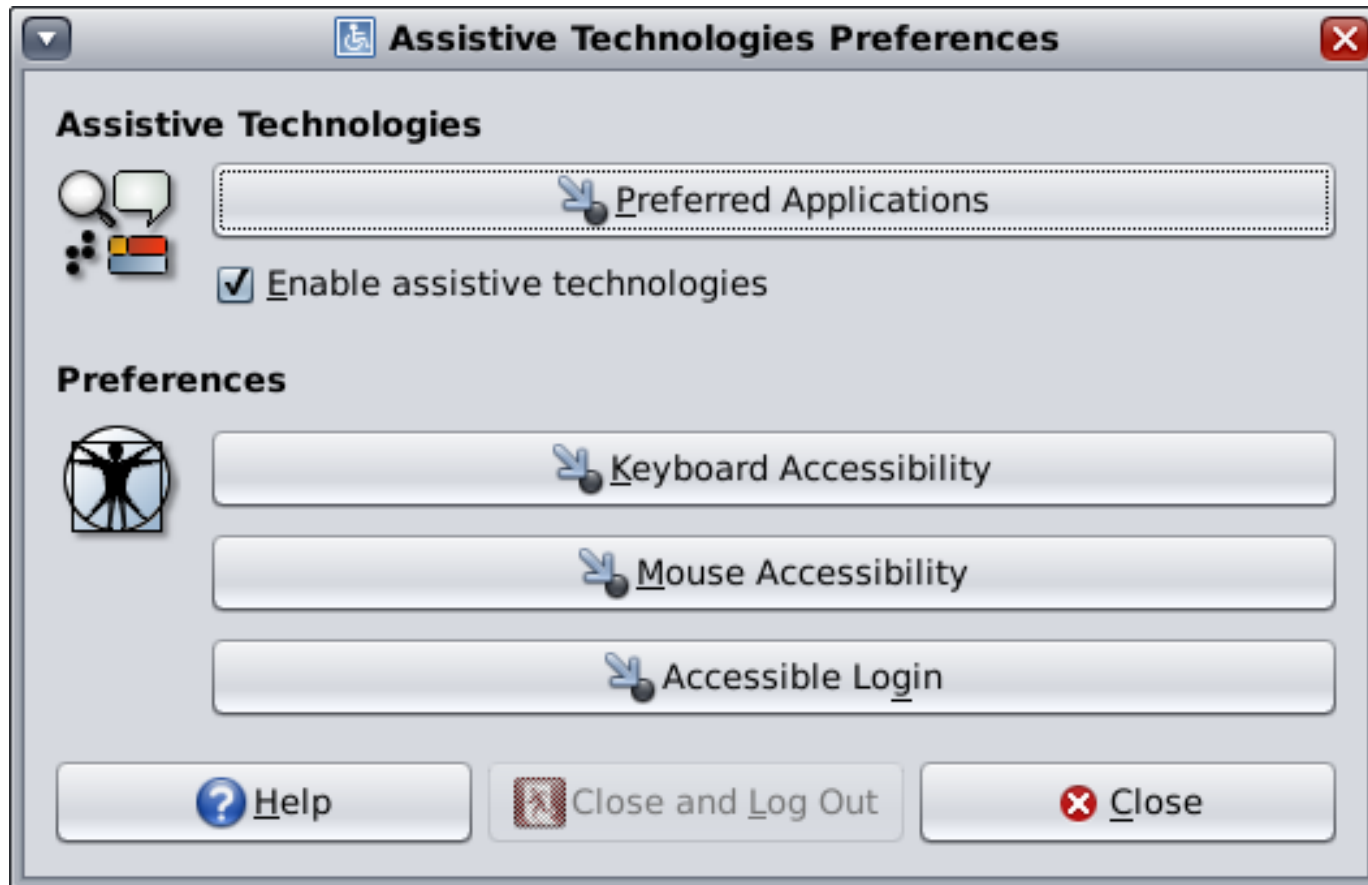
Assistive Technologies Preferences

Assistive Technologies

Preferred Applications

Enable assistive technologies

Preferences

Keyboard Accessibility

Mouse Accessibility

Accessible Login

Help

Close and Log Out

Close